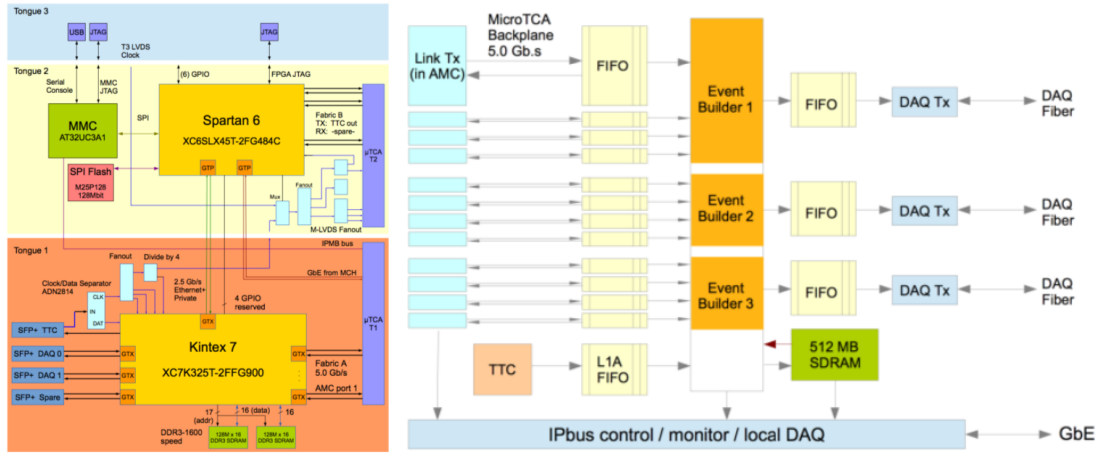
Tongue 3
USB
JTAG
T3 LVDS Clock
JTAG
Tongue 2
Serial Console
MMC JTAG
(6) GPIO
FPGA JTAG
MMC
AT32UC3A1
SPI
Spartan 6
XC6SLX45T-2FG484C
Fabric B
TX: TTC out
RX: -spare-
μTCA T2
SPI Flash
M25P128
128Mbit
GTP
GTP
Mux
Fanout
M-LVDS Fanout
IPMB bus
Tongue 1
Fanout
Divide by 4
Clock/Data Separator
ADN2814
CLK
IN
DAT
2.5 Gb/s Ethernet+ Private
GbE from MCH
4 GPIO reserved
μTCA T1
SFP+ TTC
GTX
SFP+ DAQ 0
SFP+ DAQ 1
SFP+ Spare
Kintex 7
XC7K325T-2FFG900
GTX
GTX
GTX
GTX
GTX
Fabric A
5.0 Gb/s
AMC port 1
17 (addr)
16 (data)
16
DDR3-1600 speed
128M x 16 DDR3 SDRAM
128M x 16 DDR3 SDRAM

MicroTCA Backplane 5.0 Gb.s
Link Tx (in AMC)
FIFO
Event Builder 1
FIFO
DAQ Tx
DAQ Fiber
Event Builder 2
FIFO
DAQ Tx
DAQ Fiber
Event Builder 3
FIFO
DAQ Tx
DAQ Fiber
TTC
L1A FIFO
512 MB SDRAM
IPbus control / monitor / local DAQ
GbE